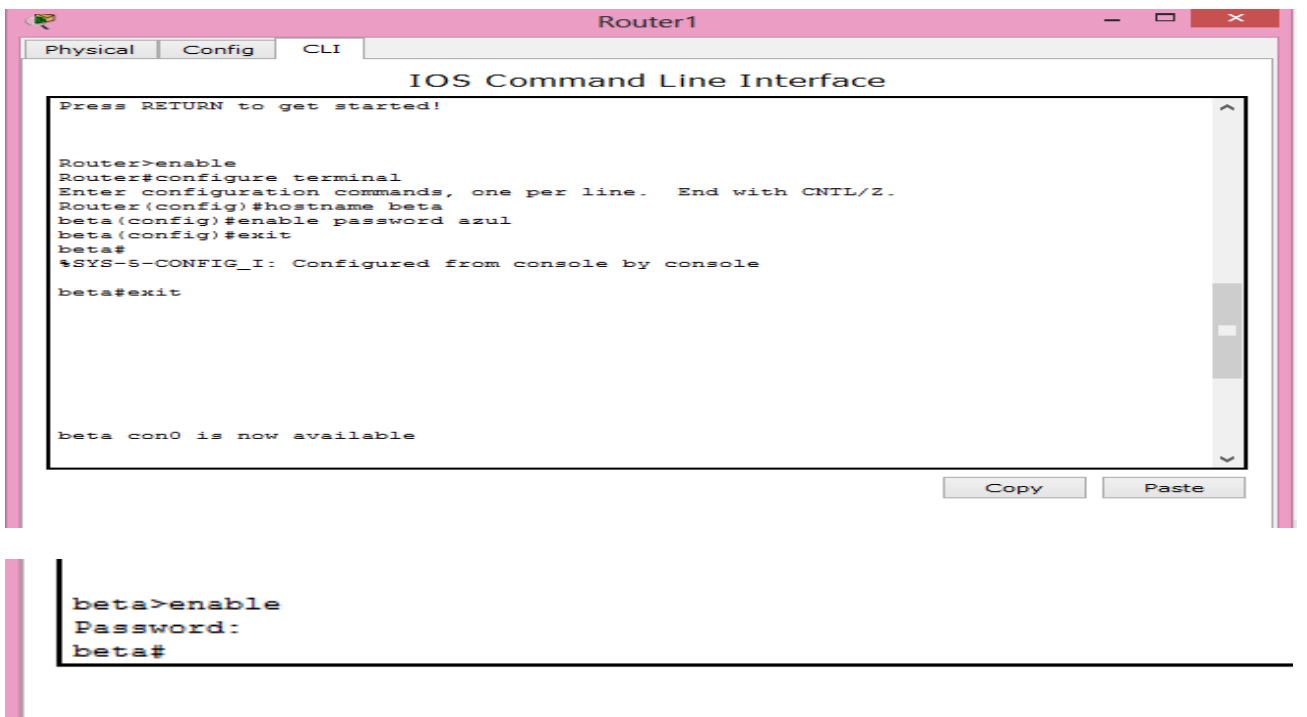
Router1

Physical Config CLI

IOS Command Line Interface

Press RETURN to get started!

Router>enable
Router#configure terminal
Enter configuration commands, one per line. End with CNTL/Z.
Router(config)#hostname beta
beta(config)#enable password azul
beta(config)#exit
beta#
%SYS-5-CONFIG_I: Configured from console by console

beta#exit

beta con0 is now available

Copy Paste

beta>enable
Password:
beta#